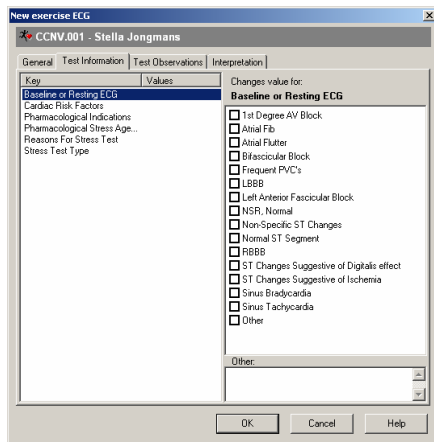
New exercise ECG

CCNV.001 - Stella Jongmans

General | Test Information | Test Observations | Interpretation

| Key | Values |
|---|---|
| Baseline or Resting ECG | |
| Cardiac Risk Factors | |
| Pharmacological Indications | |
| Pharmacological Stress Age... | |
| Reasons For Stress Test | |
| Stress Test Type | |

Changes value for:
Baseline or Resting ECG

1st Degree AV Block
Atrial Fib
Atrial Flutter
Bifascicular Block
Frequent PVC's
LBBB
Left Anterior Fascicular Block
NSR, Normal
Non-Specific ST Changes
Normal ST Segment
RBBB
ST Changes Suggestive of Digitalis effect
ST Changes Suggestive of Ischemia
Sinus Bradycardia
Sinus Tachycardia
Other

Other:

OK Cancel Help